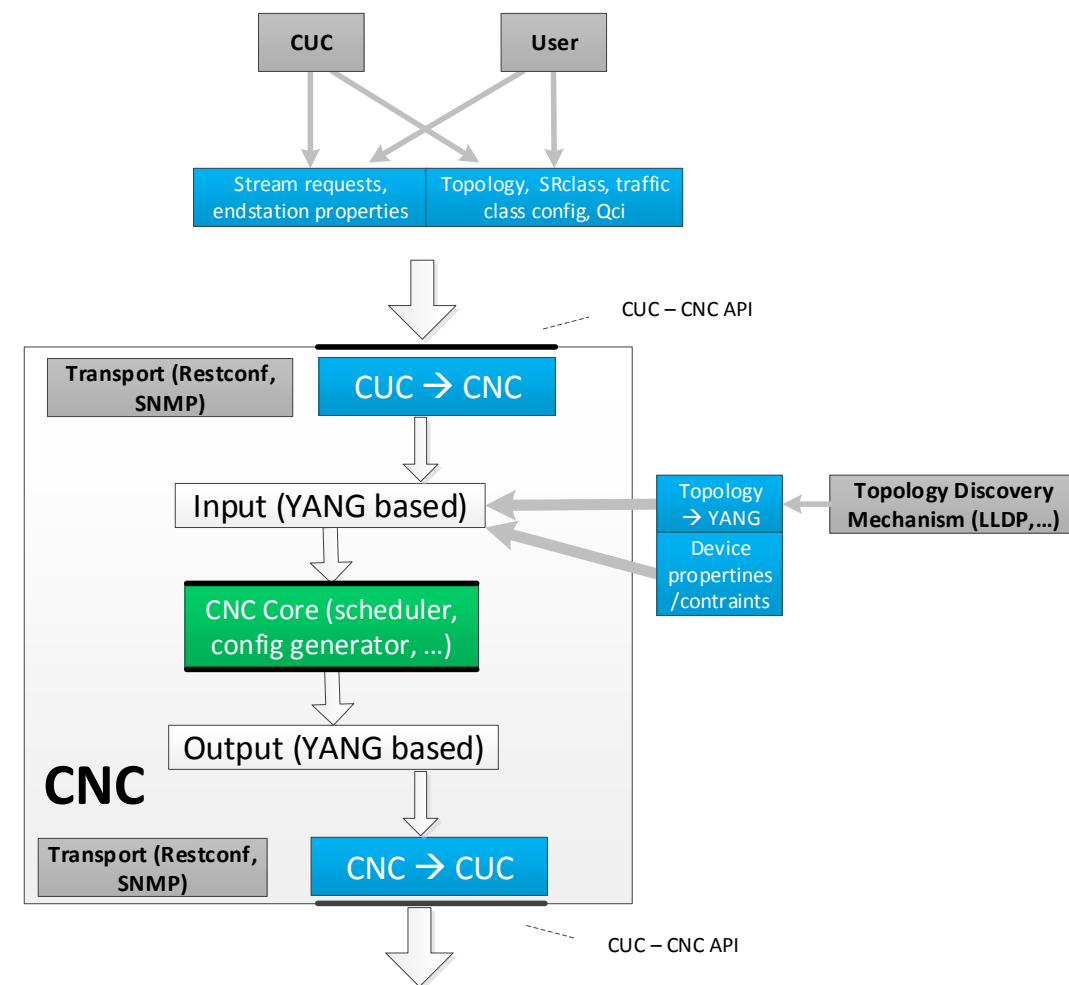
CUC

User

Stream requests, endstation properties

Topology, SRclass, traffic class config, Qci

CUC – CNC API

Transport (Restconf, SNMP)

CUC → CNC

Input (YANG based)

Topology → YANG

Topology Discovery Mechanism (LLDP,…)

Device propertines /contraints

CNC Core (scheduler, config generator, …)

Output (YANG based)

CNC

Transport (Restconf, SNMP)

CNC → CUC

CUC – CNC API